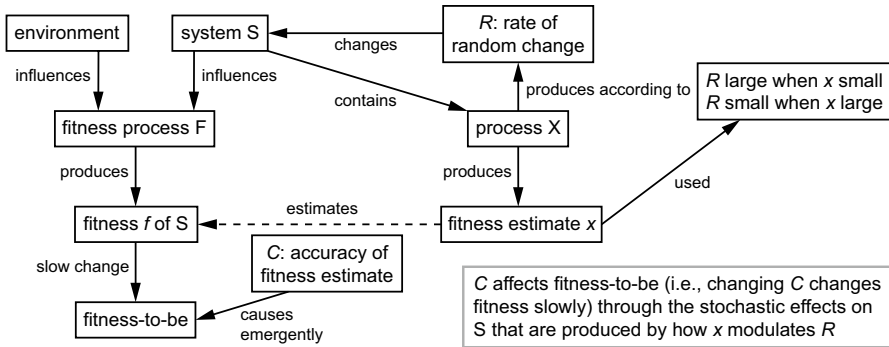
environment

system S

$R$: rate of random change

changes

influences

influences

contains

produces according to

$R$ large when $x$ small
$R$ small when $x$ large

fitness process F

process X

produces

produces

used

estimates

fitness $f$ of S

fitness estimate $x$

slow change

$C$: accuracy of fitness estimate

fitness-to-be

causes emergently

$C$ affects fitness-to-be (i.e., changing $C$ changes fitness slowly) through the stochastic effects on S that are produced by how $x$ modulates $R$